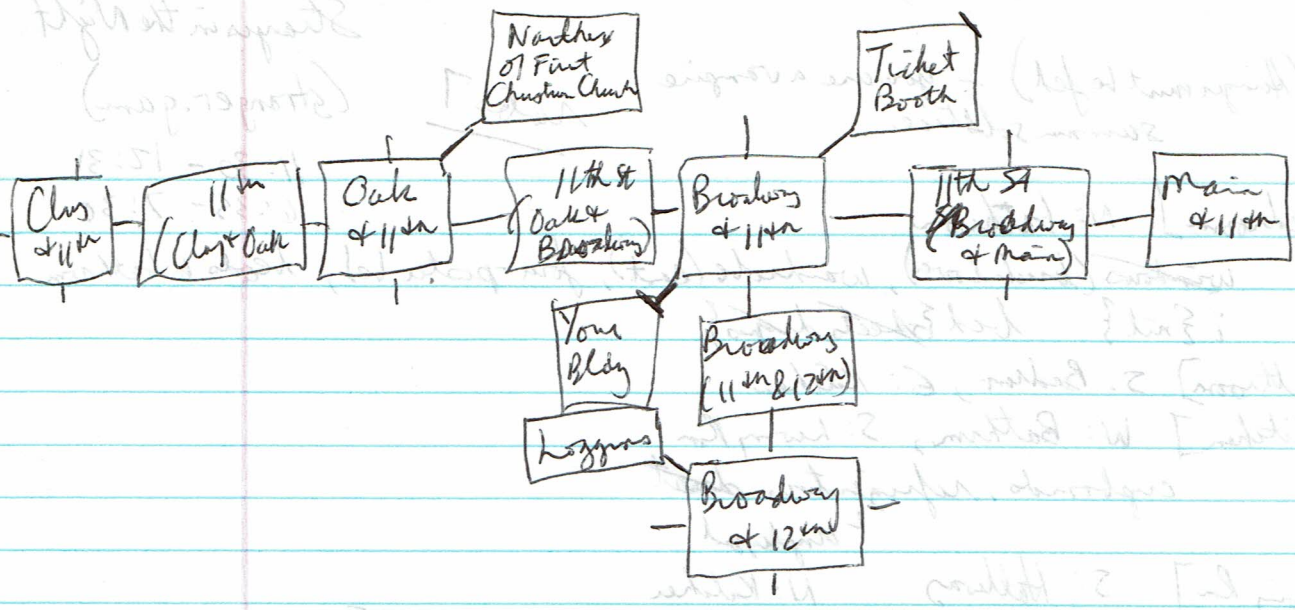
Clay & 11th

11th (Clay & Oak)

Oak & 11th

Narthex of First Christian Church

11th St (Oak & Broadway)

Broadway & 11th

Ticket Booth

11th St (Broadway & Main)

Main & 11th

Your Bldg

Lozzaros

Broadway (11th & 12th)

Broadway & 12th